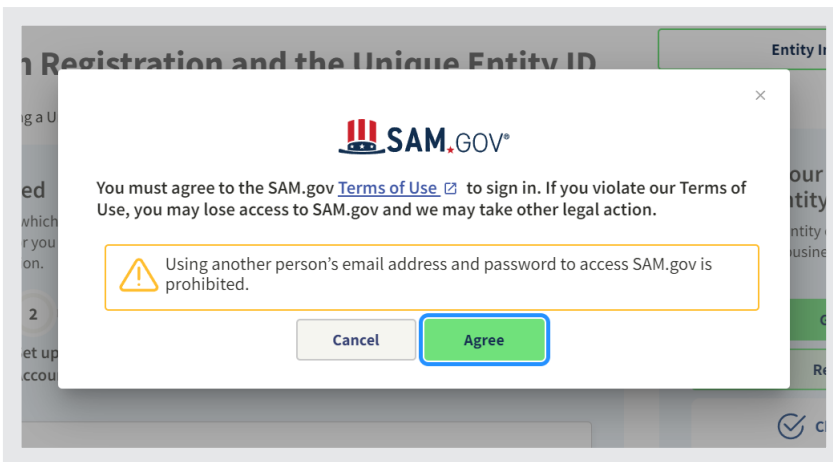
n Registration and the Unique Entity ID

Entity In

g a U

ed

which

r you

on.

2

et up

accou

our

ntity

ntity

usine

G

Re

Cl

×

SAM.GOV®

You must agree to the SAM.gov Terms of Use to sign in. If you violate our Terms of Use, you may lose access to SAM.gov and we may take other legal action.

Using another person's email address and password to access SAM.gov is prohibited.

Cancel

Agree